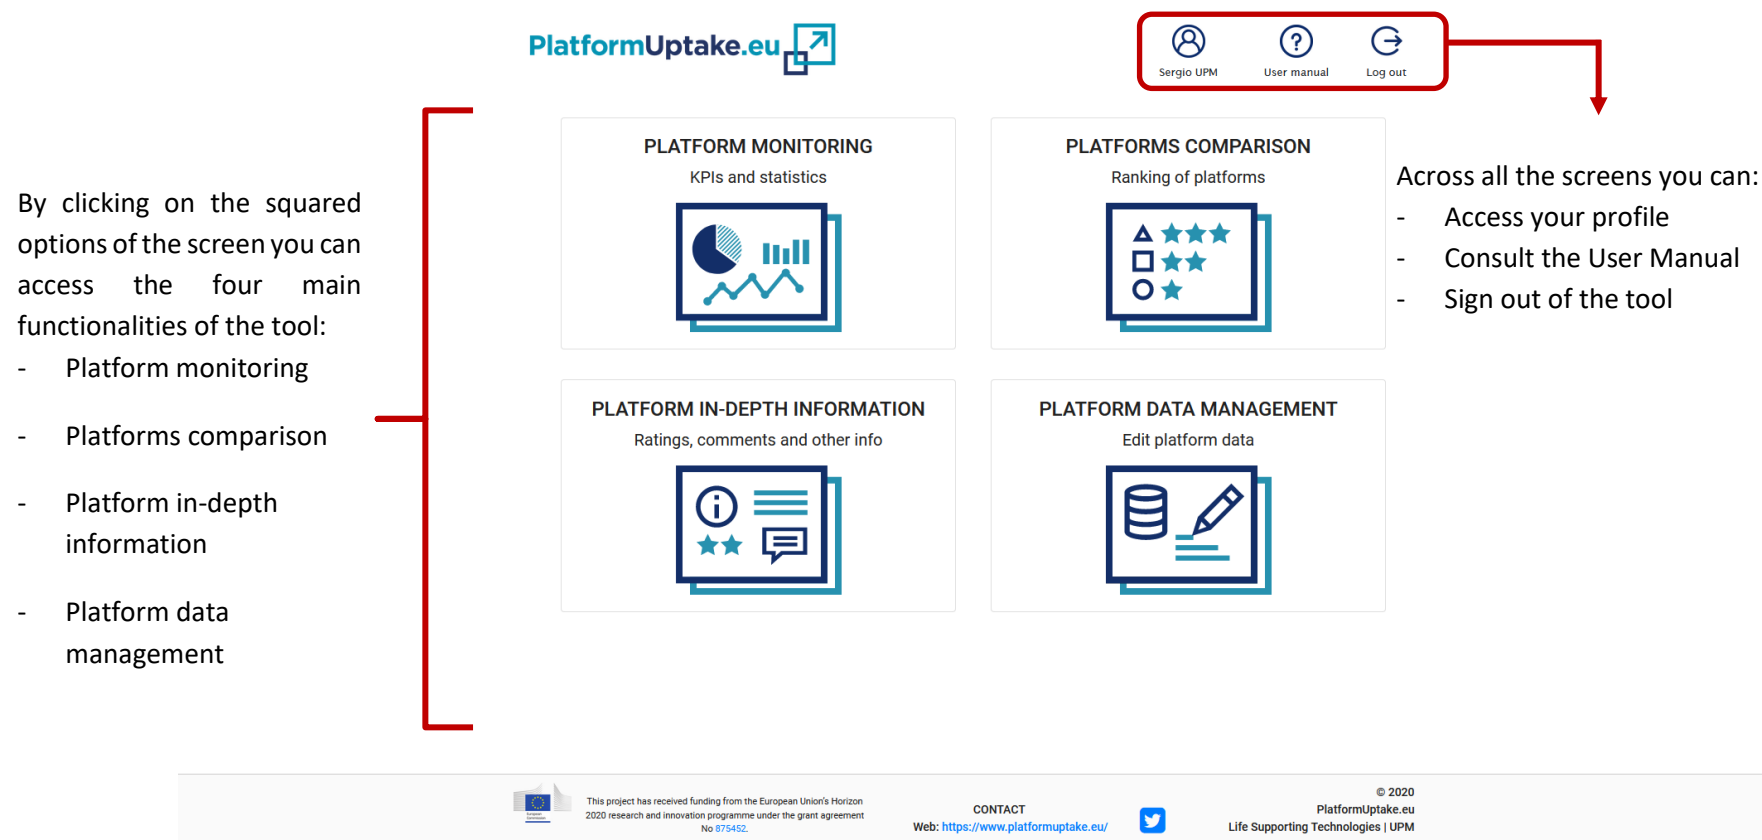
PlatformUptake.eu

Sergio UPM
User manual
Log out

By clicking on the squared options of the screen you can access the four main functionalities of the tool:
- Platform monitoring
- Platforms comparison
- Platform in-depth information
- Platform data management

PLATFORM MONITORING
KPIs and statistics

PLATFORMS COMPARISON
Ranking of platforms

PLATFORM IN-DEPTH INFORMATION
Ratings, comments and other info

PLATFORM DATA MANAGEMENT
Edit platform data

Across all the screens you can:
- Access your profile
- Consult the User Manual
- Sign out of the tool

This project has received funding from the European Union's Horizon 2020 research and innovation programme under the grant agreement No 875452.

CONTACT
Web: https://www.platformuptake.eu/

© 2020
PlatformUptake.eu
Life Supporting Technologies | UPM